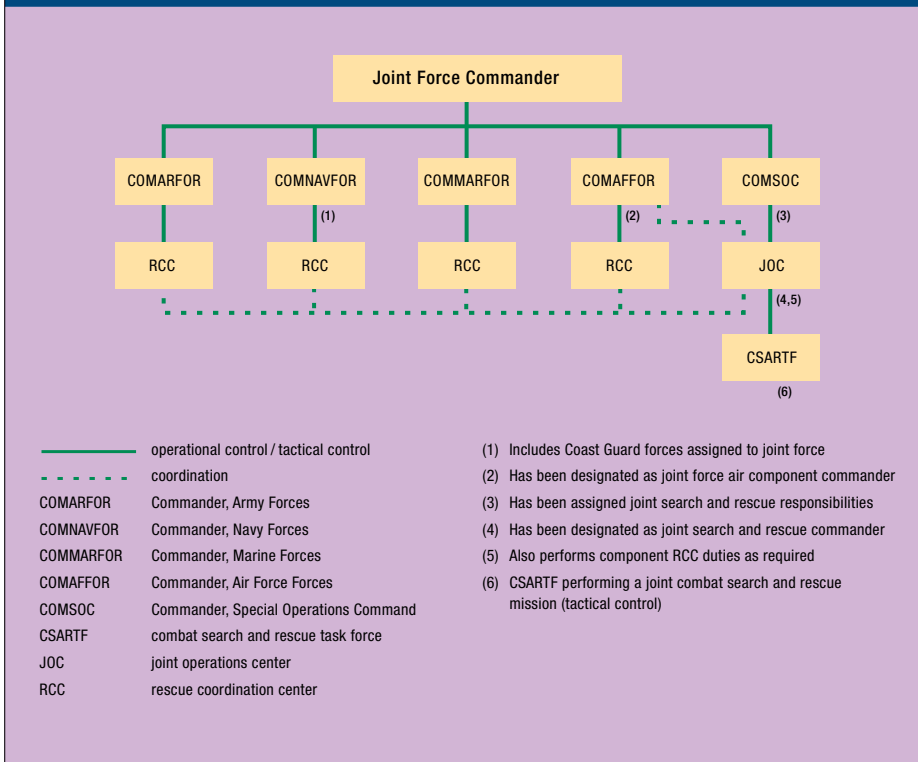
Joint Force Commander

COMARFOR
COMNAVFOR
COMMARFOR
COMAFFOR
COMSOC

(1)
(2)
(3)

RCC
RCC
RCC
RCC
JOC

(4,5)

CSARTF

(6)

operational control / tactical control
coordination

| | |
|---|---|
| COMARFOR | Commander, Army Forces |
| COMNAVFOR | Commander, Navy Forces |
| COMMARFOR | Commander, Marine Forces |
| COMAFFOR | Commander, Air Force Forces |
| COMSOC | Commander, Special Operations Command |
| CSARTF | combat search and rescue task force |
| JOC | joint operations center |
| RCC | rescue coordination center |

(1) Includes Coast Guard forces assigned to joint force
(2) Has been designated as joint force air component commander
(3) Has been assigned joint search and rescue responsibilities
(4) Has been designated as joint search and rescue commander
(5) Also performs component RCC duties as required
(6) CSARTF performing a joint combat search and rescue mission (tactical control)